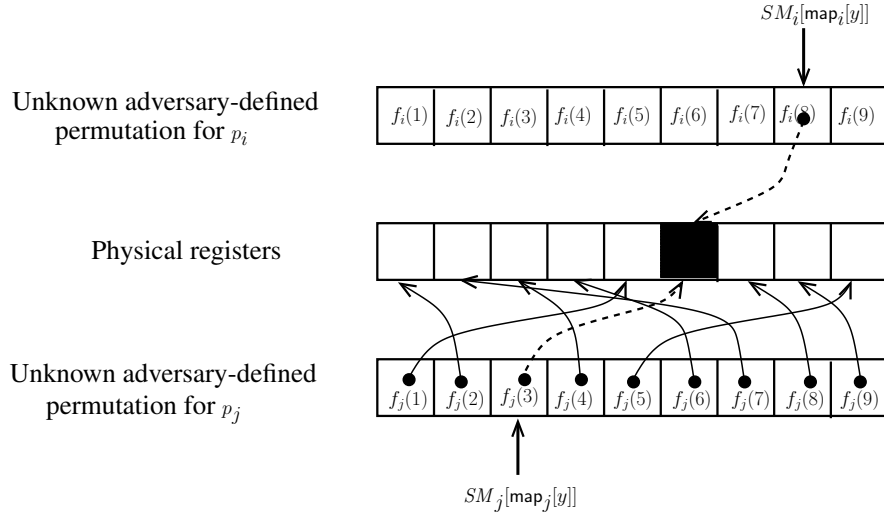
$SM_i[\mathsf{map}_i[y]]$

Unknown adversary-defined permutation for $p_i$

| $f_i(1)$ | $f_i(2)$ | $f_i(3)$ | $f_i(4)$ | $f_i(5)$ | $f_i(6)$ | $f_i(7)$ | $f_i(8)$ | $f_i(9)$ |
|---|---|---|---|---|---|---|---|---|

Physical registers

Unknown adversary-defined permutation for $p_j$

| $f_j(1)$ | $f_j(2)$ | $f_j(3)$ | $f_j(4)$ | $f_j(5)$ | $f_j(6)$ | $f_j(7)$ | $f_j(8)$ | $f_j(9)$ |
|---|---|---|---|---|---|---|---|---|

$SM_j[\mathsf{map}_j[y]]$